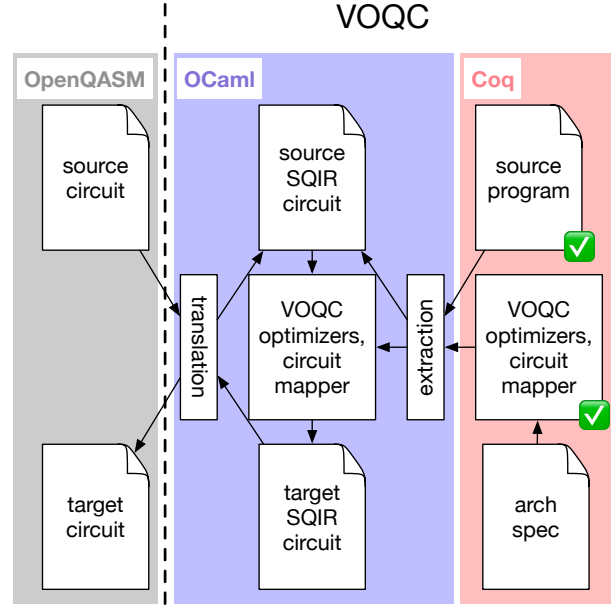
VOQC

OpenQASM

source circuit

target circuit

OCaml

source SQIR circuit

translation

VOQC optimizers, circuit mapper

extraction

target SQIR circuit

Coq

source program

VOQC optimizers, circuit mapper

arch spec